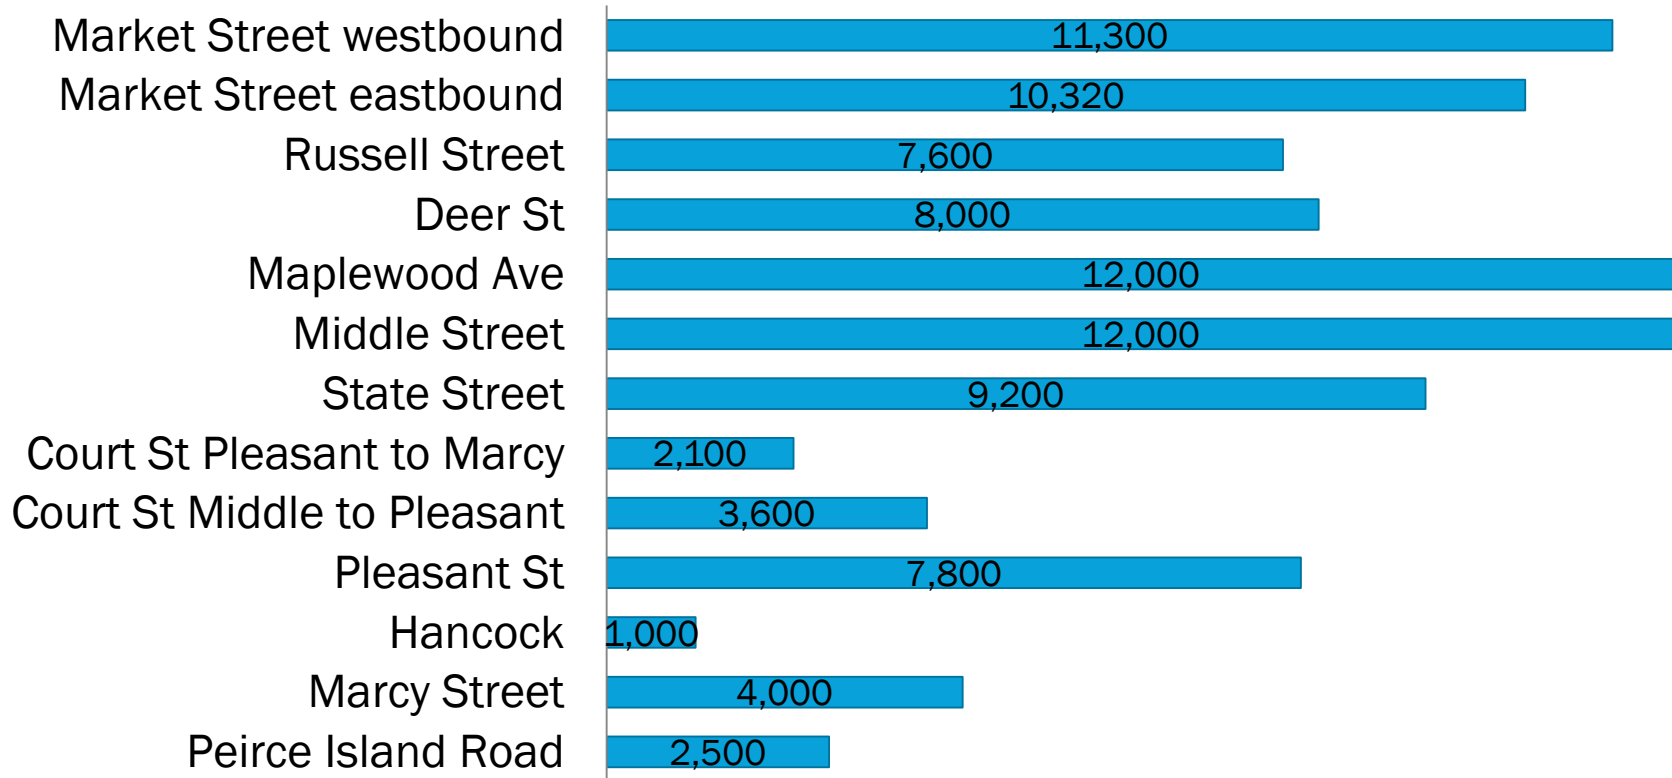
| Street | Value |
|---|---|
| Market Street westbound | 11,300 |
| Market Street eastbound | 10,320 |
| Russell Street | 7,600 |
| Deer St | 8,000 |
| Maplewood Ave | 12,000 |
| Middle Street | 12,000 |
| State Street | 9,200 |
| Court St Pleasant to Marcy | 2,100 |
| Court St Middle to Pleasant | 3,600 |
| Pleasant St | 7,800 |
| Hancock | 1,000 |
| Marcy Street | 4,000 |
| Peirce Island Road | 2,500 |